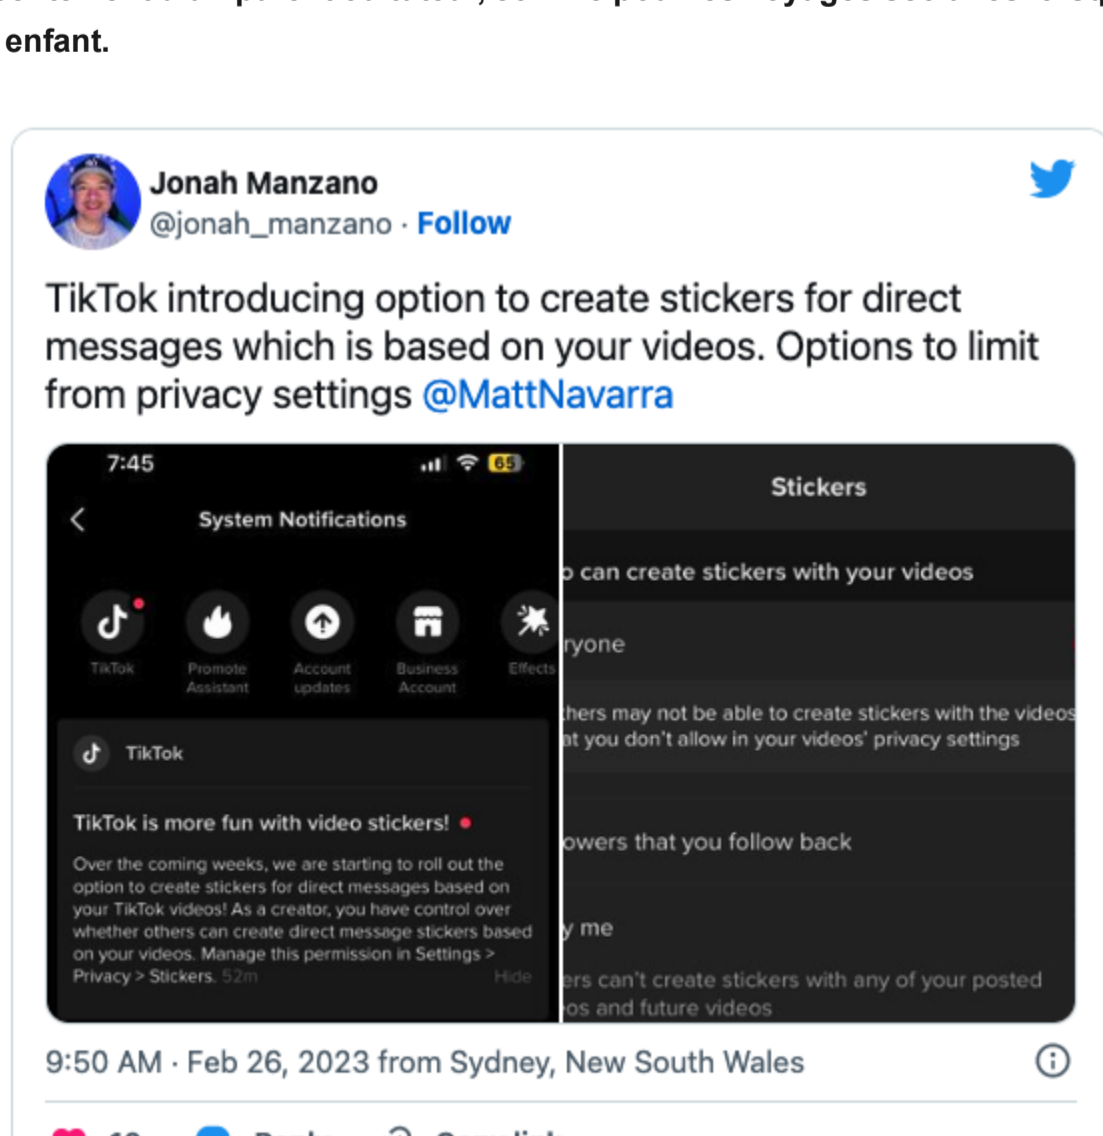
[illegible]
enfant.

Jonah Manzano
@jonah_manzano · Follow

TikTok introducing option to create stickers for direct messages which is based on your videos. Options to limit from privacy settings @MattNavarra

7:45
65
System Notifications
TikTok
Promote Assistant
Account updates
Business Account
Effects
TikTok
TikTok is more fun with video stickers!
Over the coming weeks, we are starting to roll out the option to create stickers for direct messages based on your TikTok videos! As a creator, you have control over whether others can create direct message stickers based on your videos. Manage this permission in Settings > Privacy > Stickers. 52m
Hide

Stickers
o can create stickers with your videos
ryone
hers may not be able to create stickers with the videos at you don't allow in your videos' privacy settings
owers that you follow back
y me
ers can't create stickers with any of your posted os and future videos

9:50 AM · Feb 26, 2023 from Sydney, New South Wales
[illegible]